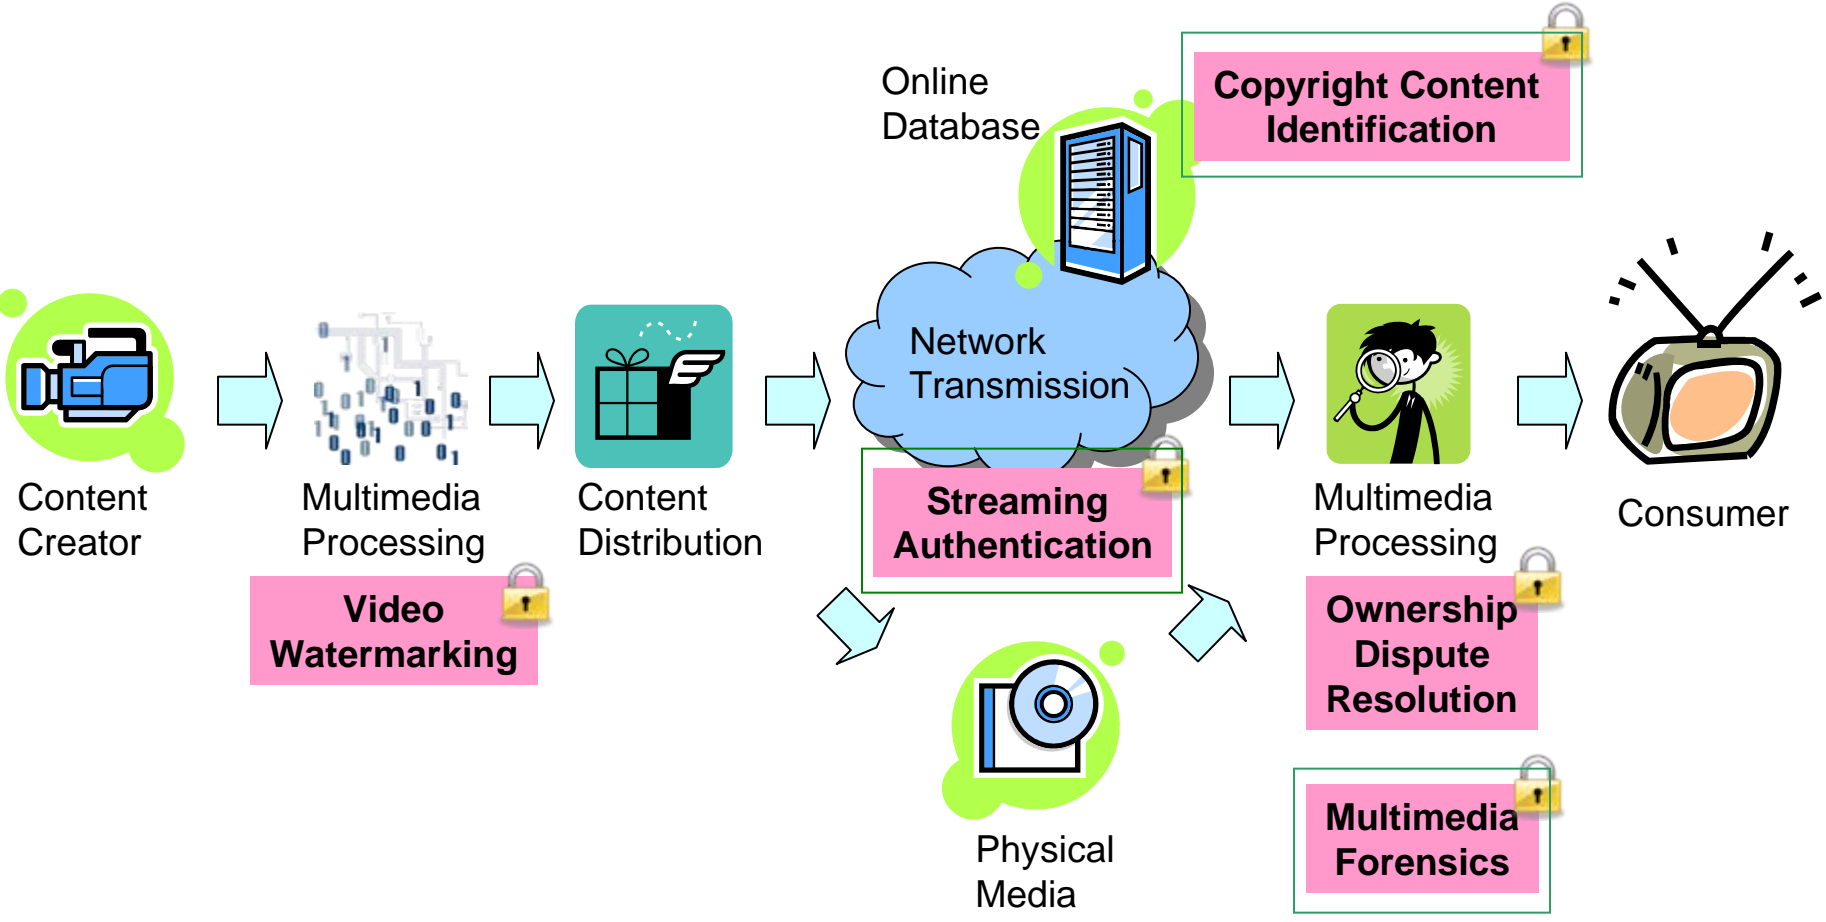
Online Database

Copyright Content Identification

Content Creator

Multimedia Processing

Video Watermarking

Content Distribution

Network Transmission

Streaming Authentication

Physical Media

Multimedia Processing

Ownership Dispute Resolution

Multimedia Forensics

Consumer